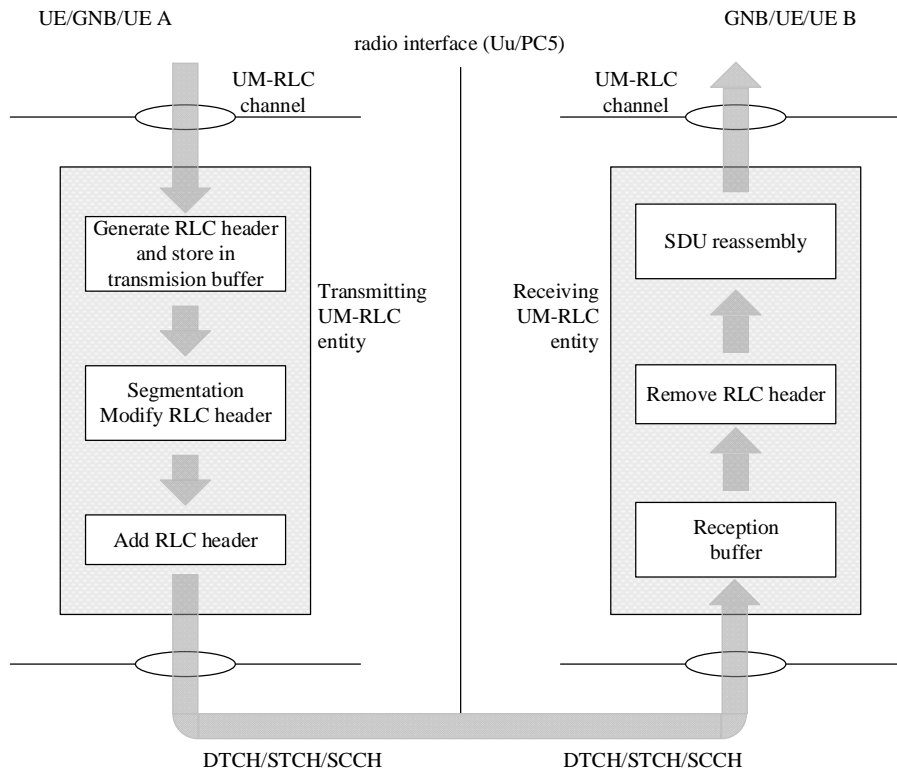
UE/GNB/UE A

radio interface (Uu/PC5)

GNB/UE/UE B

UM-RLC channel

UM-RLC channel

Generate RLC header and store in transmision buffer

Transmitting UM-RLC entity

Segmentation Modify RLC header

Add RLC header

SDU reassembly

Receiving UM-RLC entity

Remove RLC header

Reception buffer

DTCH/STCH/SCCH

DTCH/STCH/SCCH